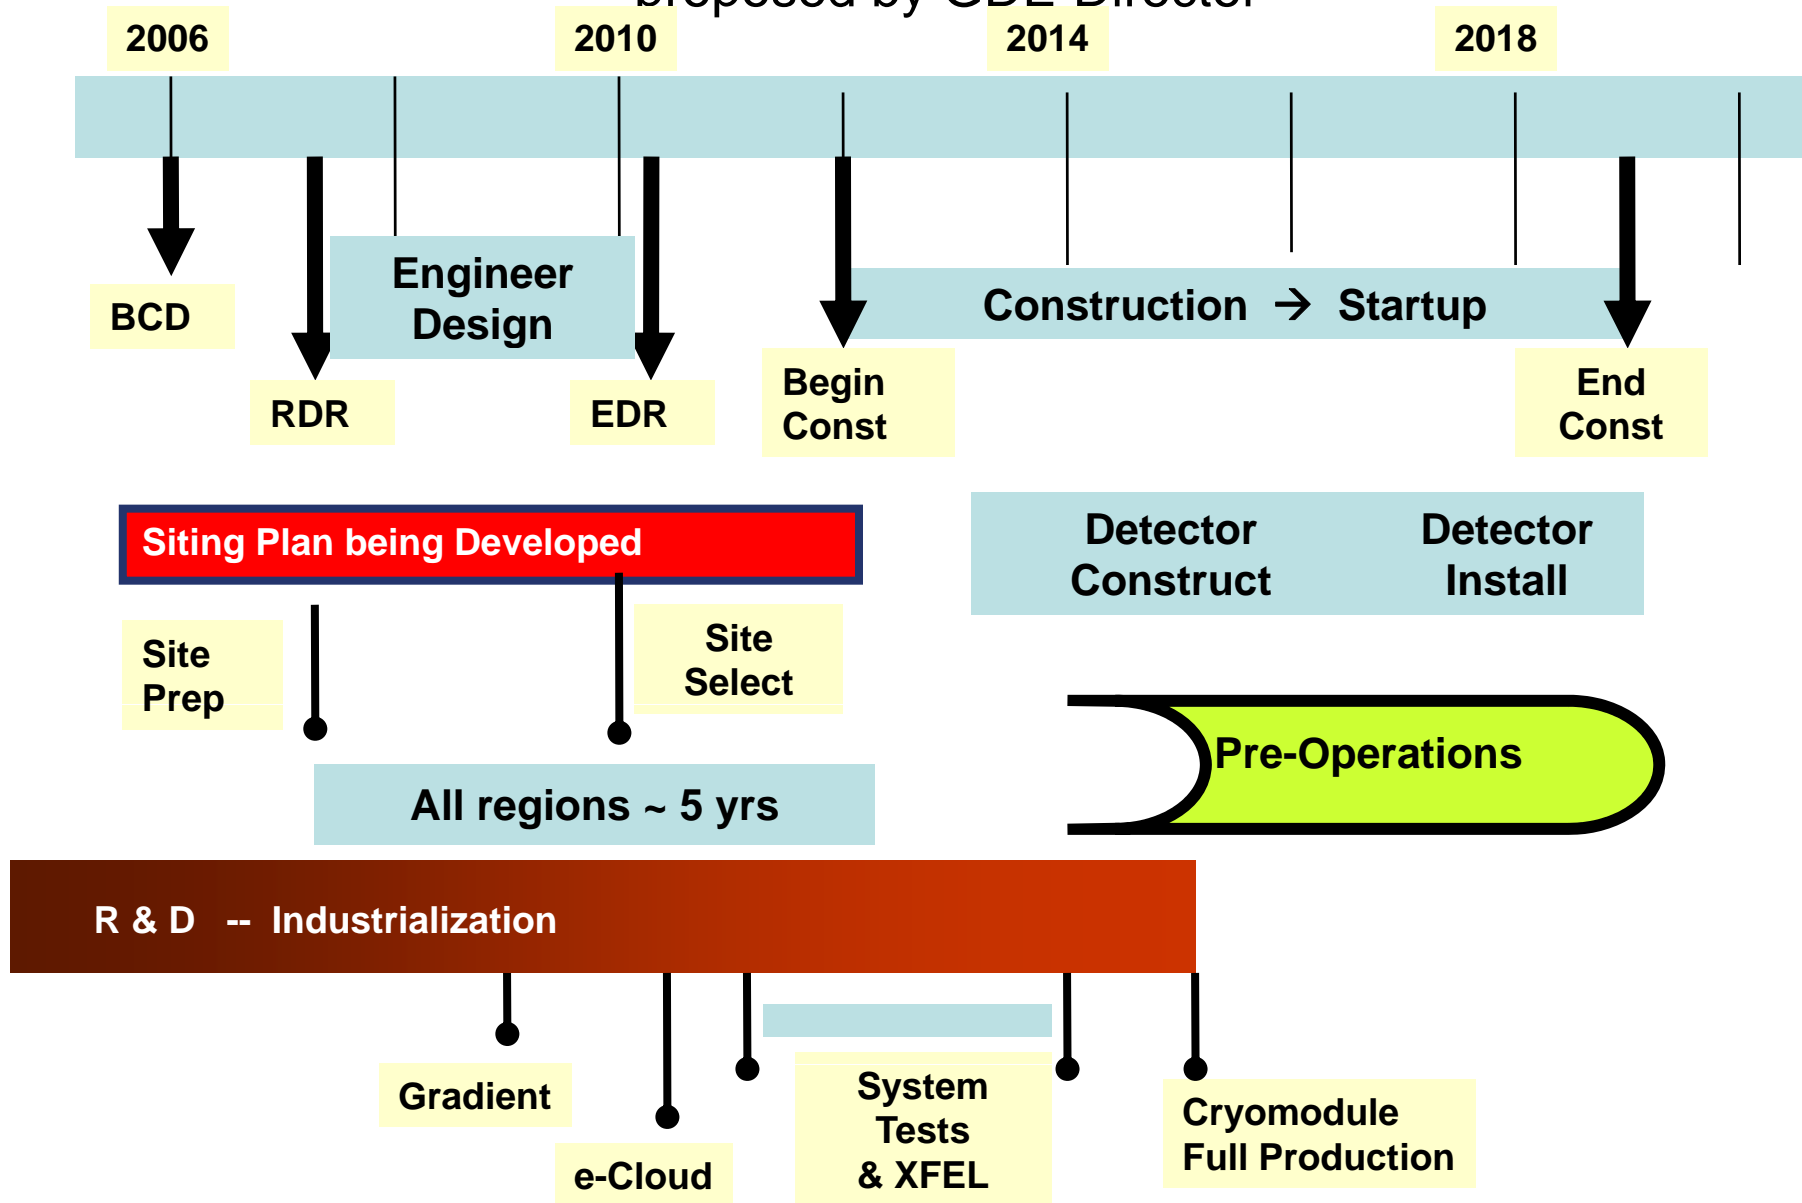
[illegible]

2006

2010

2014

2018

BCD

RDR

Engineer Design

EDR

Begin Const

Construction → Startup

End Const

Siting Plan being Developed

Detector Construct

Detector Install

Site Prep

Site Select

Pre-Operations

All regions ~ 5 yrs

R & D -- Industrialization

Gradient

e-Cloud

System Tests & XFEL

Cryomodule Full Production